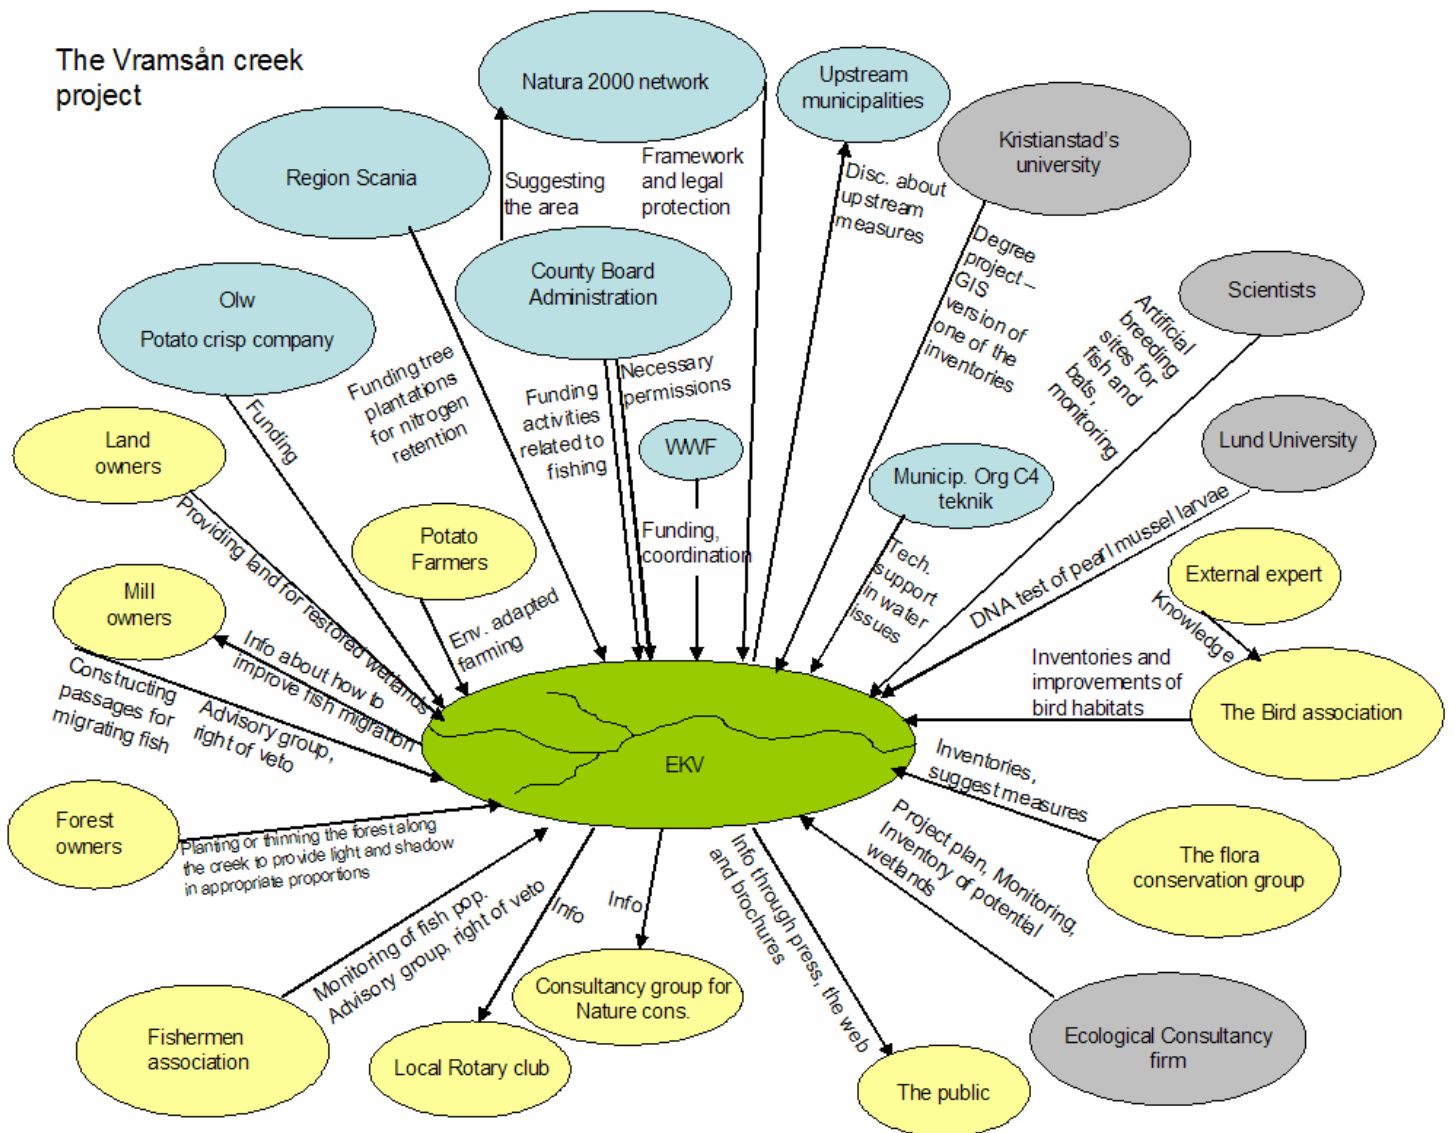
The Vramsån creek project

Natura 2000 network

Upstream municipalities

Kristianstad's university

Region Scania

Suggesting the area

Framework and legal protection

Disc. about upstream measures

County Board Administration

Degree project – GIS version of one of the inventories

Scientists

Artificial breeding sites for fish and bats, monitoring

Olw
Potato crisp company

Funding tree plantations for nitrogen retention

Funding

Necessary permissions

Funding activities related to fishing

WWF

Lund University

Land owners

Municip. Org C4 teknik

Providing land for restored wetlands

Potato Farmers

Funding, coordination

Tech. support in water issues

DNA test of pearl mussel larvae

External expert

Mill owners

Knowledge

Env. adapted farming

Info about how to improve fish migration

Inventories and improvements of bird habitats

Constructing passages for migrating fish

Advisory group, right of veto

The Bird association

EKV

Inventories, suggest measures

Forest owners

Planting or thinning the forest along the creek to provide light and shadow in appropriate proportions

Project plan, Monitoring, Inventory of potential wetlands

The flora conservation group

Info through press, the web and brochures

Monitoring of fish pop. Advisory group, right of veto

Info

Info

Consultancy group for Nature cons.

Fishermen association

Local Rotary club

The public

Ecological Consultancy firm